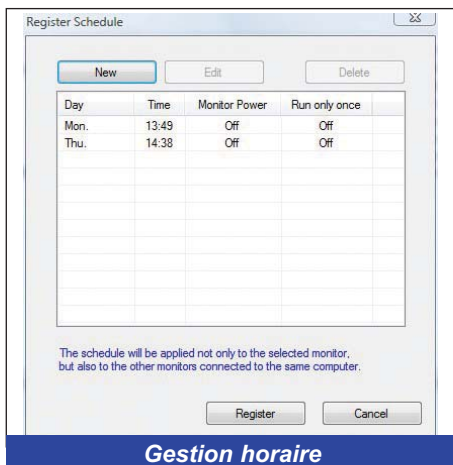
Register Schedule

New Edit Delete

| Day | Time | Monitor Power | Run only once |
|---|---|---|---|
| Mon. | 13:49 | Off | Off |
| Thu. | 14:38 | Off | Off |

The schedule will be applied not only to the selected monitor, but also to the other monitors connected to the same computer.

Register Cancel

Gestion horaire